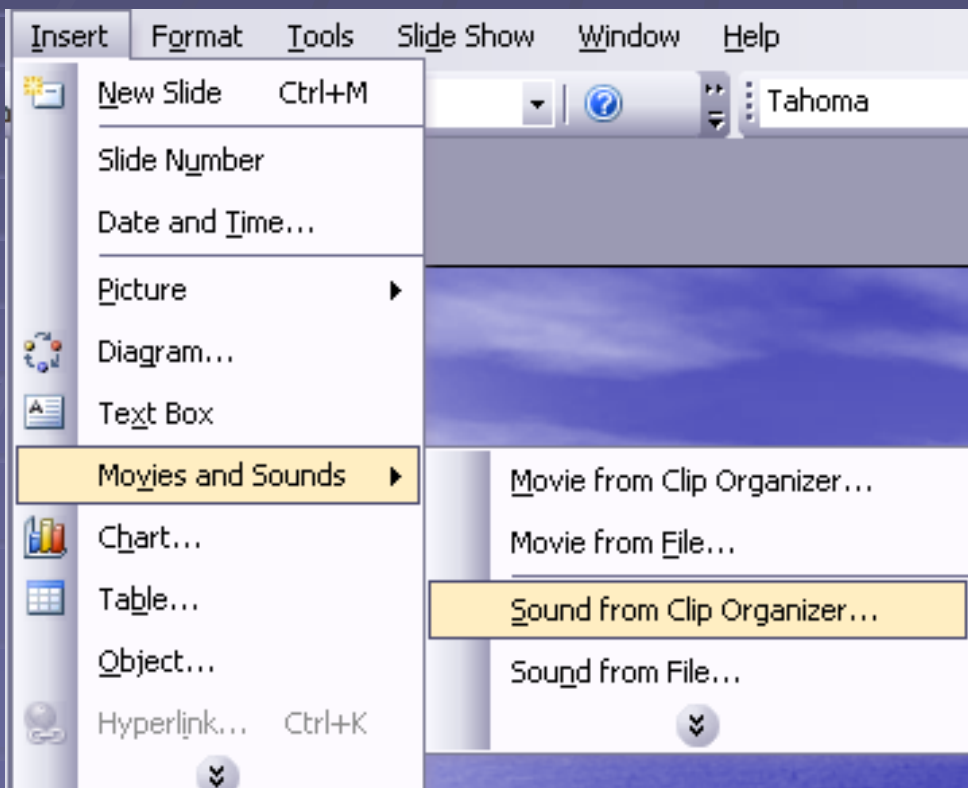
Insert Format Tools Slide Show Window Help

Tahoma

New Slide Ctrl+M

Slide Number

Date and Time...

Picture

Diagram...

Text Box

Movies and Sounds

Chart...

Table...

Object...

Hyperlink... Ctrl+K

Movie from Clip Organizer...

Movie from File...

Sound from Clip Organizer...

Sound from File...